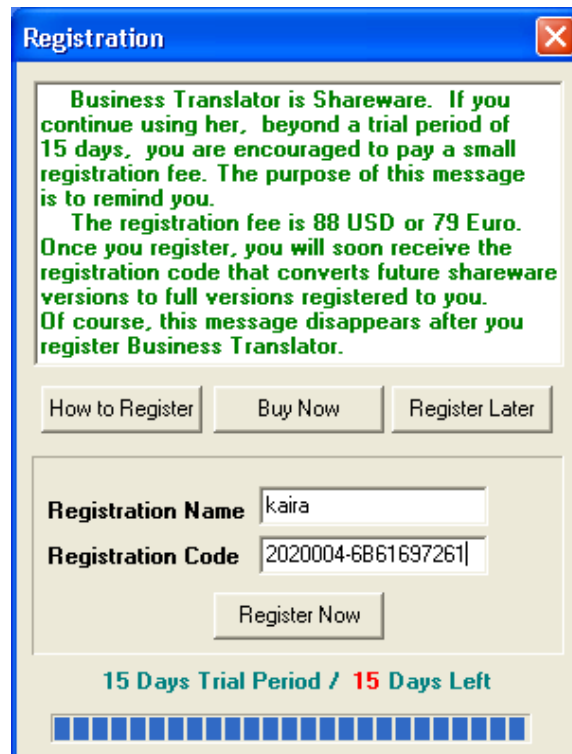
Registration

Business Translator is Shareware. If you continue using her, beyond a trial period of 15 days, you are encouraged to pay a small registration fee. The purpose of this message is to remind you.

The registration fee is 88 USD or 79 Euro. Once you register, you will soon receive the registration code that converts future shareware versions to full versions registered to you. Of course, this message disappears after you register Business Translator.

How to Register

Buy Now

Register Later

Registration Name kaira

Registration Code 2020004-6B61697261

Register Now

15 Days Trial Period / 15 Days Left